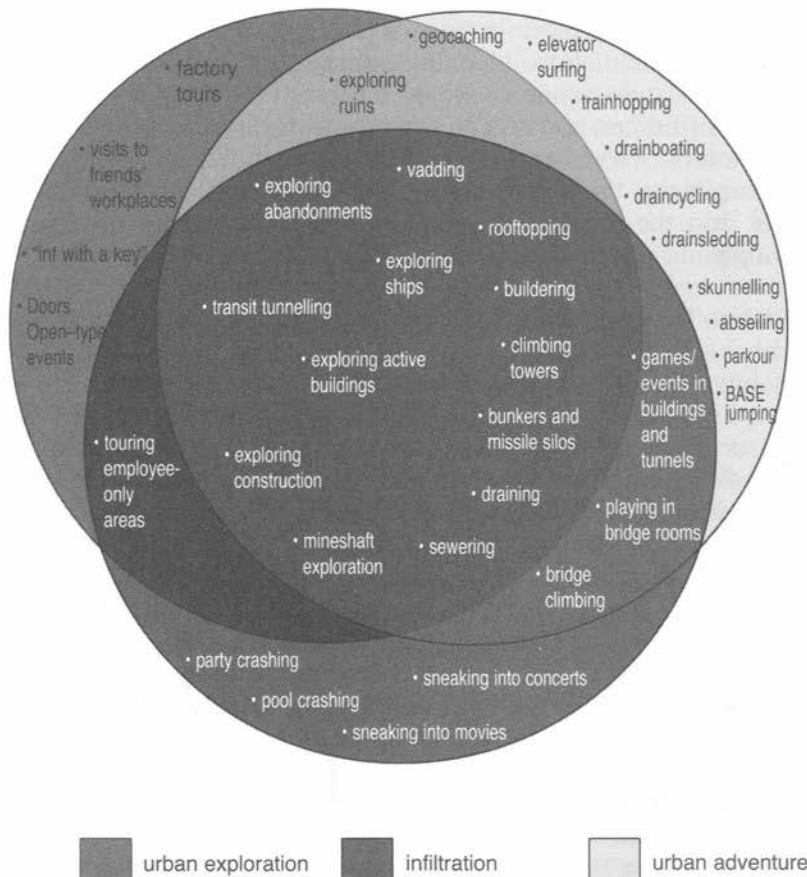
• factory tours

• visits to friends' workplaces

• "inf with a key"

• Doors Open-type events

• geocaching

• elevator surfing

• exploring ruins

• trainhopping

• drainboating

• draincycling

• drainsledding

• skunnelling

• abseiling

• parkour

• BASE jumping

• vadding

• exploring abandonments

• rooftopping

• exploring ships

• buildering

• transit tunnelling

• exploring active buildings

• climbing towers

• games/events in buildings and tunnels

• bunkers and missile silos

• touring employee-only areas

• exploring construction

• draining

• playing in bridge rooms

• mineshaft exploration

• sewering

• bridge climbing

• party crashing

• sneaking into concerts

• pool crashing

• sneaking into movies

urban exploration

infiltration

urban adventure